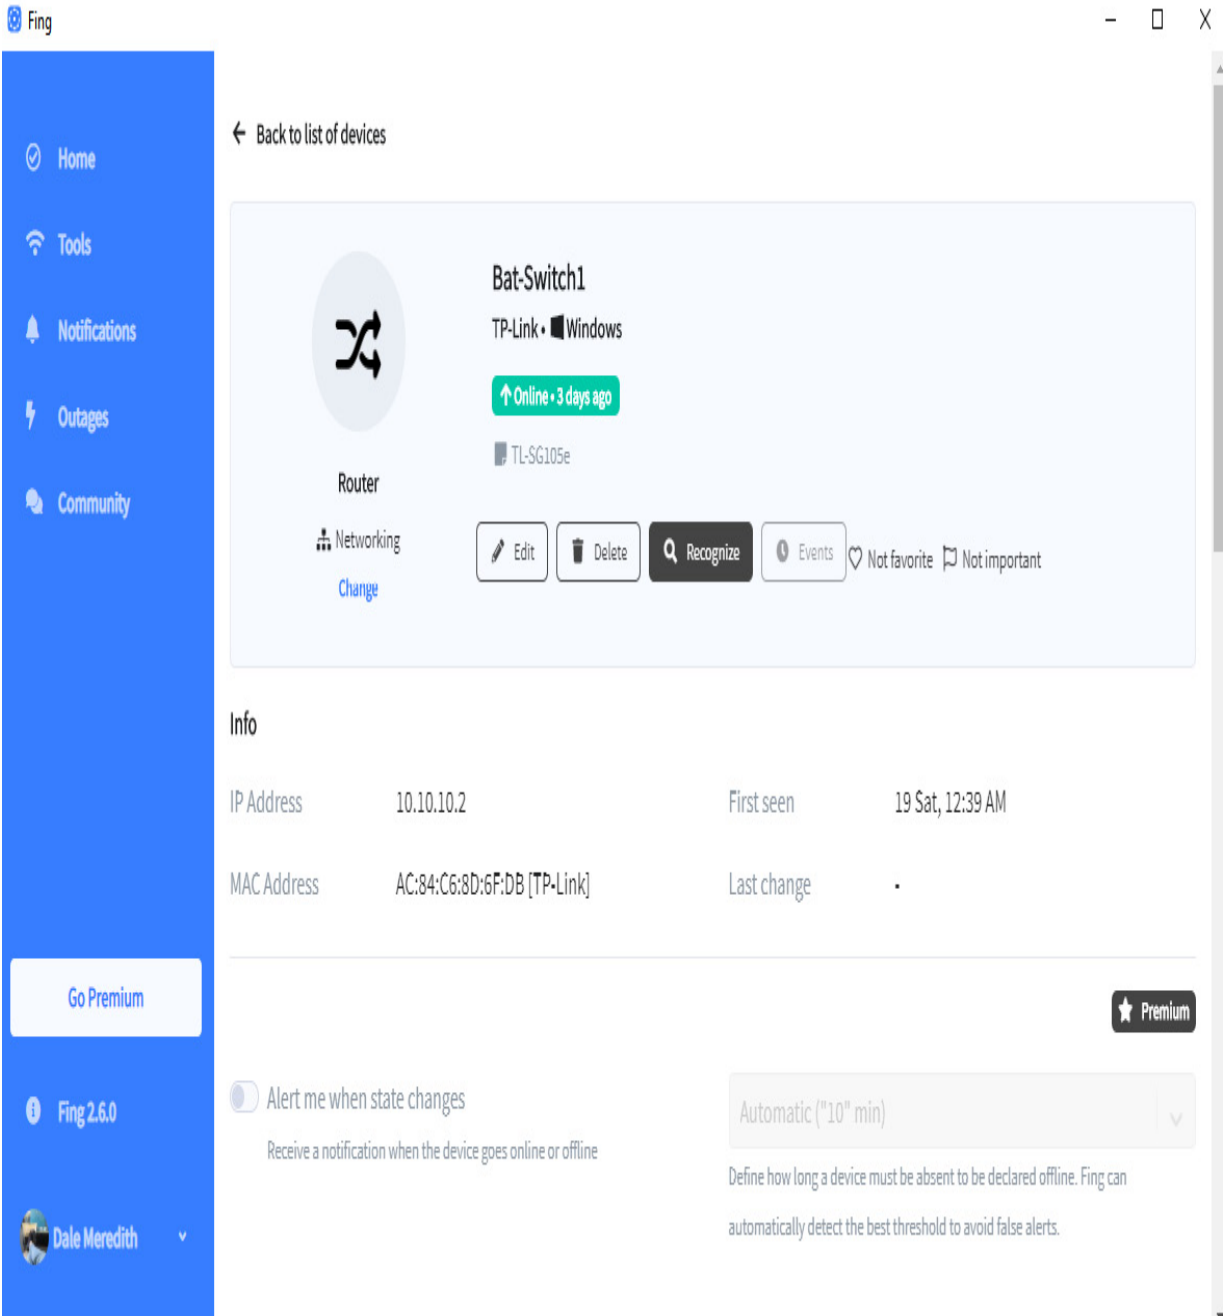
Fing

Home
Tools
Notifications
Outages
Community

Go Premium

Fing 2.6.0

Dale Meredith

Back to list of devices

Router
Networking
Change

Bat-Switch1
TP-Link • Windows
Online • 3 days ago
TL-SG105e

Edit
Delete
Recognize
Events
Not favorite
Not important

Info

| IP Address | 10.10.10.2 | First seen | 19 Sat, 12:39 AM |
|---|---|---|---|
| MAC Address | AC:84:C6:8D:6F:DB [TP-Link] | Last change | - |

Premium

Alert me when state changes
Receive a notification when the device goes online or offline

Automatic ("10" min)
Define how long a device must be absent to be declared offline. Fing can automatically detect the best threshold to avoid false alerts.